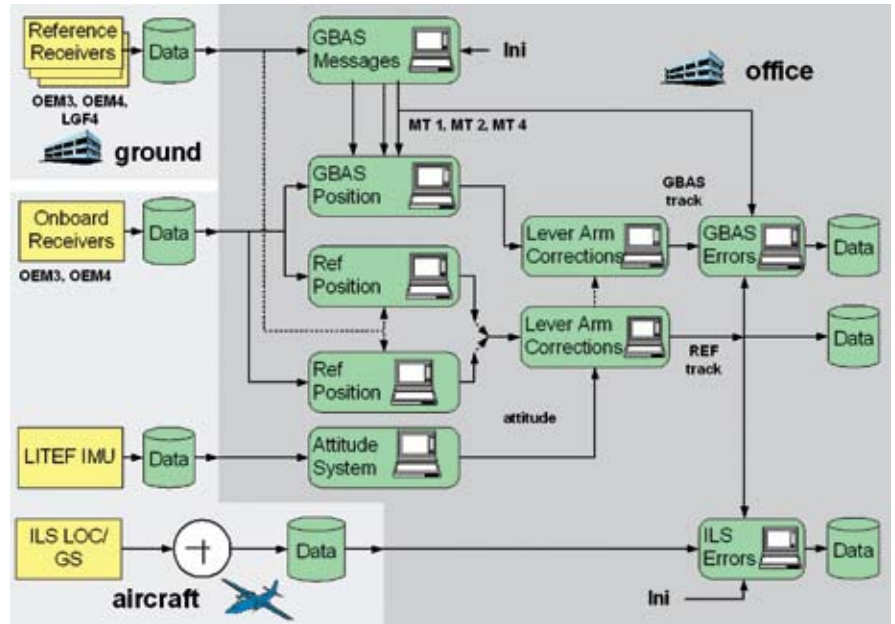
Reference Receivers

Data

OEM3, OEM4, LGF4

ground

GBAS Messages

Ini

office

MT 1, MT 2, MT 4

GBAS Position

GBAS track

Onboard Receivers

Data

OEM3, OEM4

Lever Arm Corrections

GBAS Errors

Data

Ref Position

Lever Arm Corrections

Data

Ref Position

REF track

attitude

LITEF IMU

Data

Attitude System

ILS LOC/ GS

Data

ILS Errors

Data

aircraft

Ini